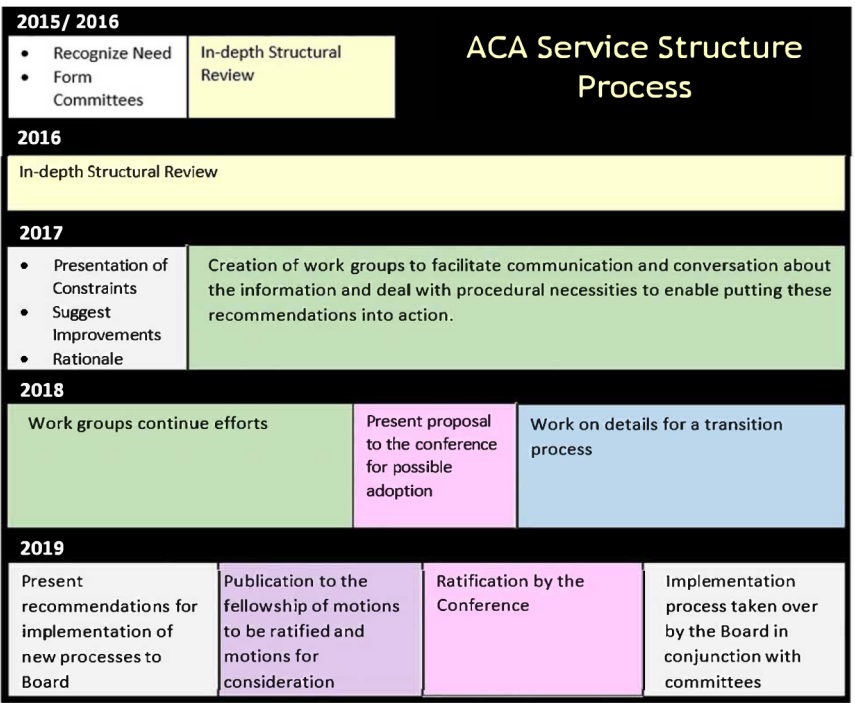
2015/ 2016

- Recognize Need
- Form Committees

In-depth Structural Review

ACA Service Structure Process

2016

In-depth Structural Review

2017

- Presentation of Constraints
- Suggest Improvements
- Rationale

Creation of work groups to facilitate communication and conversation about the information and deal with procedural necessities to enable putting these recommendations into action.

2018

Work groups continue efforts

Present proposal to the conference for possible adoption

Work on details for a transition process

2019

Present recommendations for implementation of new processes to Board

Publication to the fellowship of motions to be ratified and motions for consideration

Ratification by the Conference

Implementation process taken over by the Board in conjunction with committees